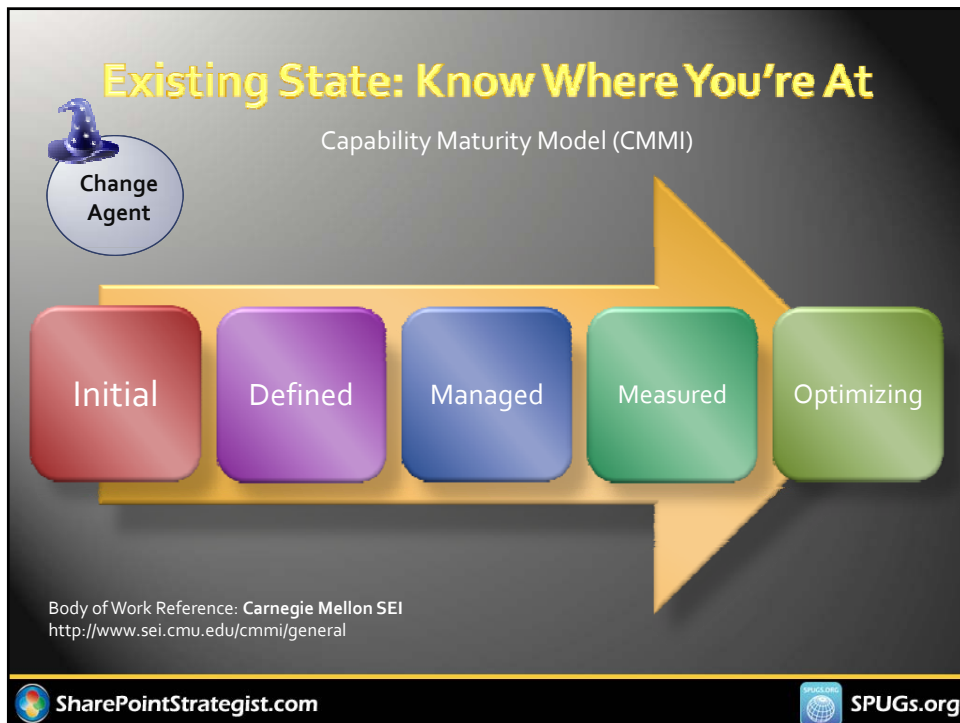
Existing State: Know Where You're At

Change Agent

Capability Maturity Model (CMMI)

Initial

Defined

Managed

Measured

Optimizing

Body of Work Reference: **Carnegie Mellon SEI**
http://www.sei.cmu.edu/cmmi/general

SharePointStrategist.com

SPUGS.ORG

SPUGs.org